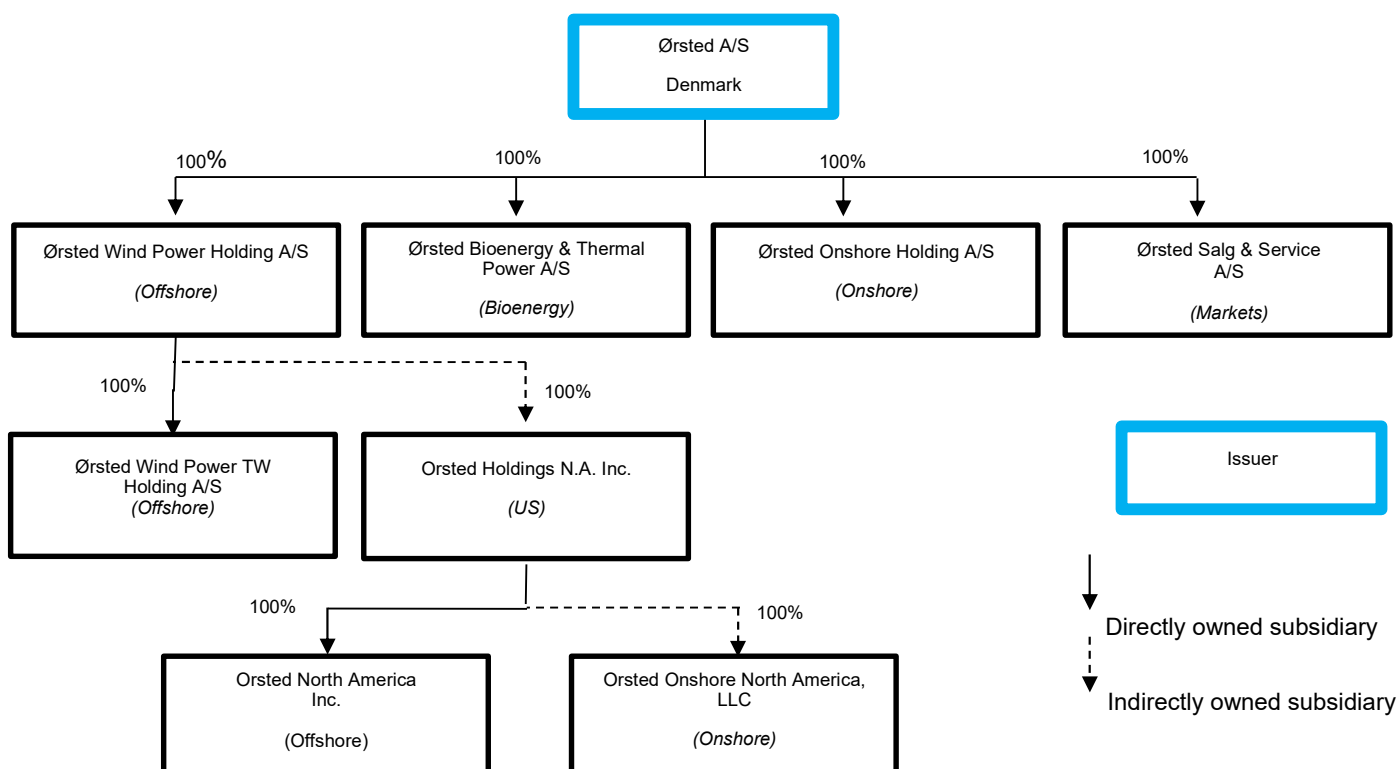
Ørsted A/S

Denmark

100%

100%

100%

100%

Ørsted Wind Power Holding A/S

(Offshore)

Ørsted Bioenergy & Thermal Power A/S

(Bioenergy)

Ørsted Onshore Holding A/S

(Onshore)

Ørsted Salg & Service A/S

(Markets)

100%

100%

Ørsted Wind Power TW Holding A/S
(Offshore)

Orsted Holdings N.A. Inc.

(US)

Issuer

100%

100%

Directly owned subsidiary

Indirectly owned subsidiary

Orsted North America Inc.

(Offshore)

Orsted Onshore North America, LLC

(Onshore)